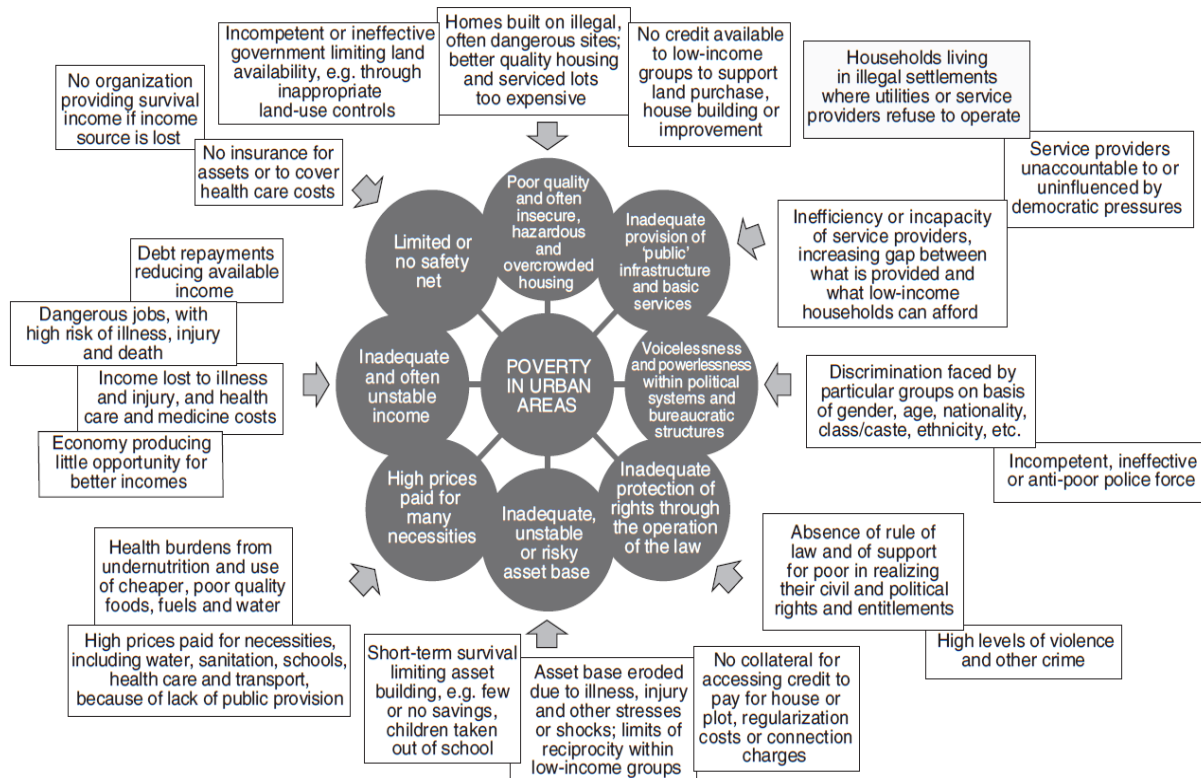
No organization providing survival income if income source is lost

Incompetent or ineffective government limiting land availability, e.g. through inappropriate land-use controls

Homes built on illegal, often dangerous sites; better quality housing and serviced lots too expensive

No credit available to low-income groups to support land purchase, house building or improvement

Households living in illegal settlements where utilities or service providers refuse to operate

Service providers unaccountable to or uninfluenced by democratic pressures

No insurance for assets or to cover health care costs

Inefficiency or incapacity of service providers, increasing gap between what is provided and what low-income households can afford

Debt repayments reducing available income

Dangerous jobs, with high risk of illness, injury and death

Income lost to illness and injury, and health care and medicine costs

Economy producing little opportunity for better incomes

Discrimination faced by particular groups on basis of gender, age, nationality, class/caste, ethnicity, etc.

Incompetent, ineffective or anti-poor police force

Limited or no safety net

Poor quality and often insecure, hazardous and overcrowded housing

Inadequate provision of 'public' infrastructure and basic services

Inadequate and often unstable income

POVERTY IN URBAN AREAS

Voicelessness and powerlessness within political systems and bureaucratic structures

High prices paid for many necessities

Inadequate, unstable or risky asset base

Inadequate protection of rights through the operation of the law

Absence of rule of law and of support for poor in realizing their civil and political rights and entitlements

High levels of violence and other crime

Health burdens from undernutrition and use of cheaper, poor quality foods, fuels and water

High prices paid for necessities, including water, sanitation, schools, health care and transport, because of lack of public provision

Short-term survival limiting asset building, e.g. few or no savings, children taken out of school

Asset base eroded due to illness, injury and other stresses or shocks; limits of reciprocity within low-income groups

No collateral for accessing credit to pay for house or plot, regularization costs or connection charges